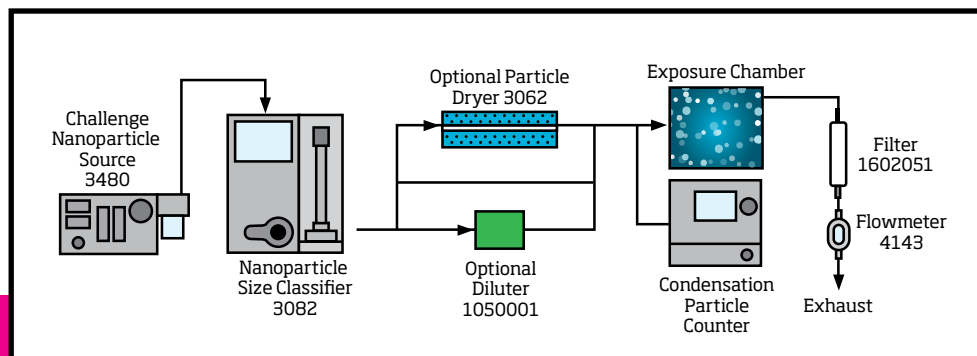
Challenge Nanoparticle Source 3480

Nanoparticle Size Classifier 3082

Optional Particle Dryer 3062

Optional Diluter 1050001

Exposure Chamber

Condensation Particle Counter

Filter 1602051

Flowmeter 4143

Exhaust